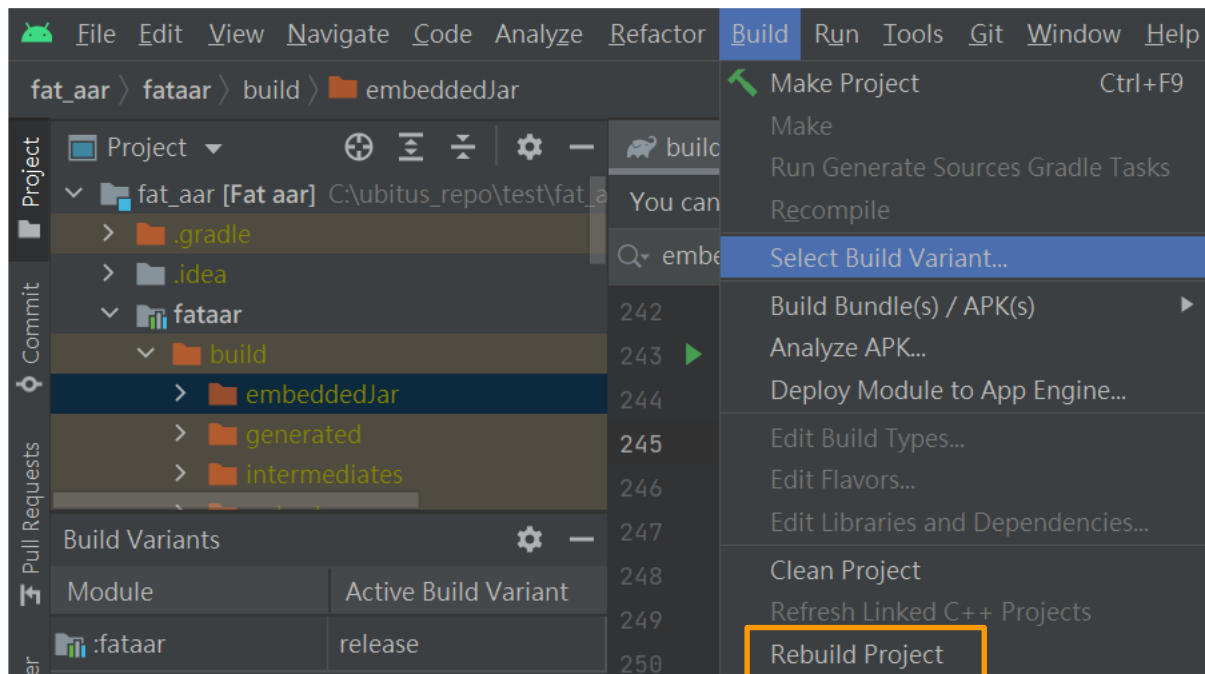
File Edit View Navigate Code Analyze Refactor Build Run Tools Git Window Help

fat_aar 〉 fataar 〉 build 〉 embeddedJar

Project

fat_aar [Fat aar] C:\ubitus_repo\test\fat_a

.gradle

.idea

fataar

build

embeddedJar

generated

intermediates

Build Variants

| Module | Active Build Variant |
|---|---|
| :fataar | release |

Project

Commit

Pull Requests

build

You can

embe

242
243
244
245
246
247
248
249
250

Make Project Ctrl+F9

Make

Run Generate Sources Gradle Tasks

Recompile

Select Build Variant...

Build Bundle(s) / APK(s)

Analyze APK...

Deploy Module to App Engine...

Edit Build Types...

Edit Flavors...

Edit Libraries and Dependencies...

Clean Project

Refresh Linked C++ Projects

Rebuild Project